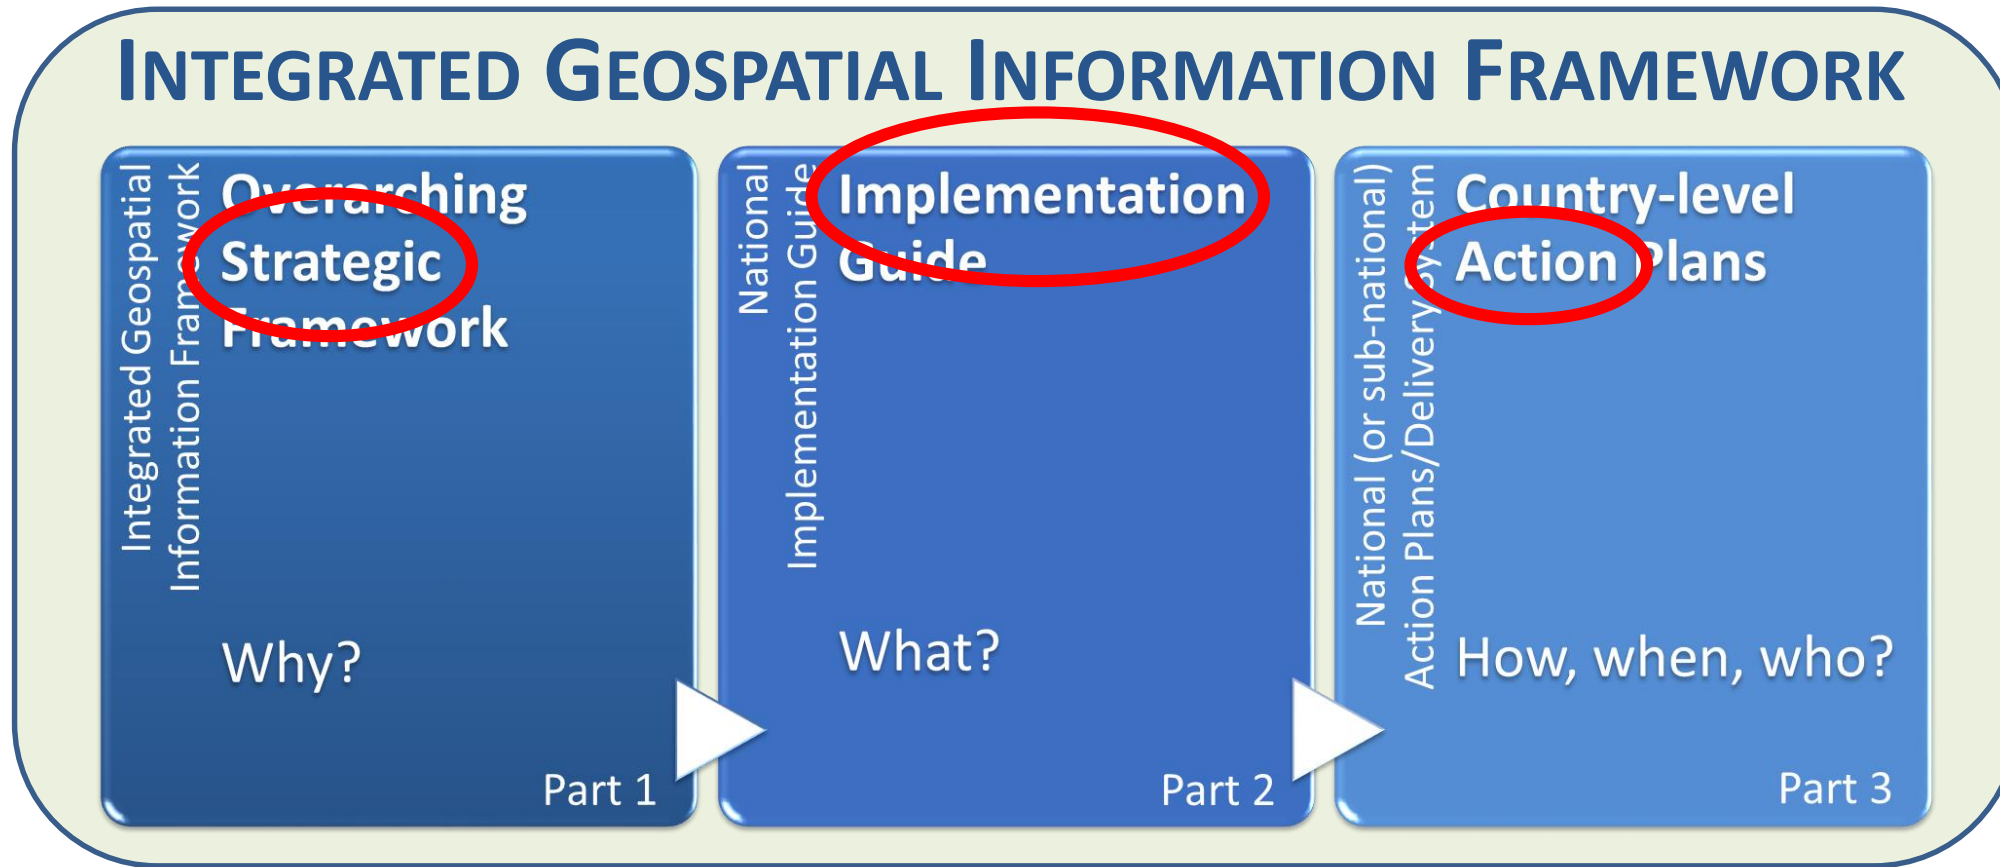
INTEGRATED GEOSPATIAL INFORMATION FRAMEWORK

Integrated Geospatial Information Framework

Overarching Strategic Framework

Why?

Part 1

National Implementation Guide

Implementation Guide

What?

Part 2

National (or sub-national) Action Plans/Delivery System

Country-level Action Plans

How, when, who?

Part 3